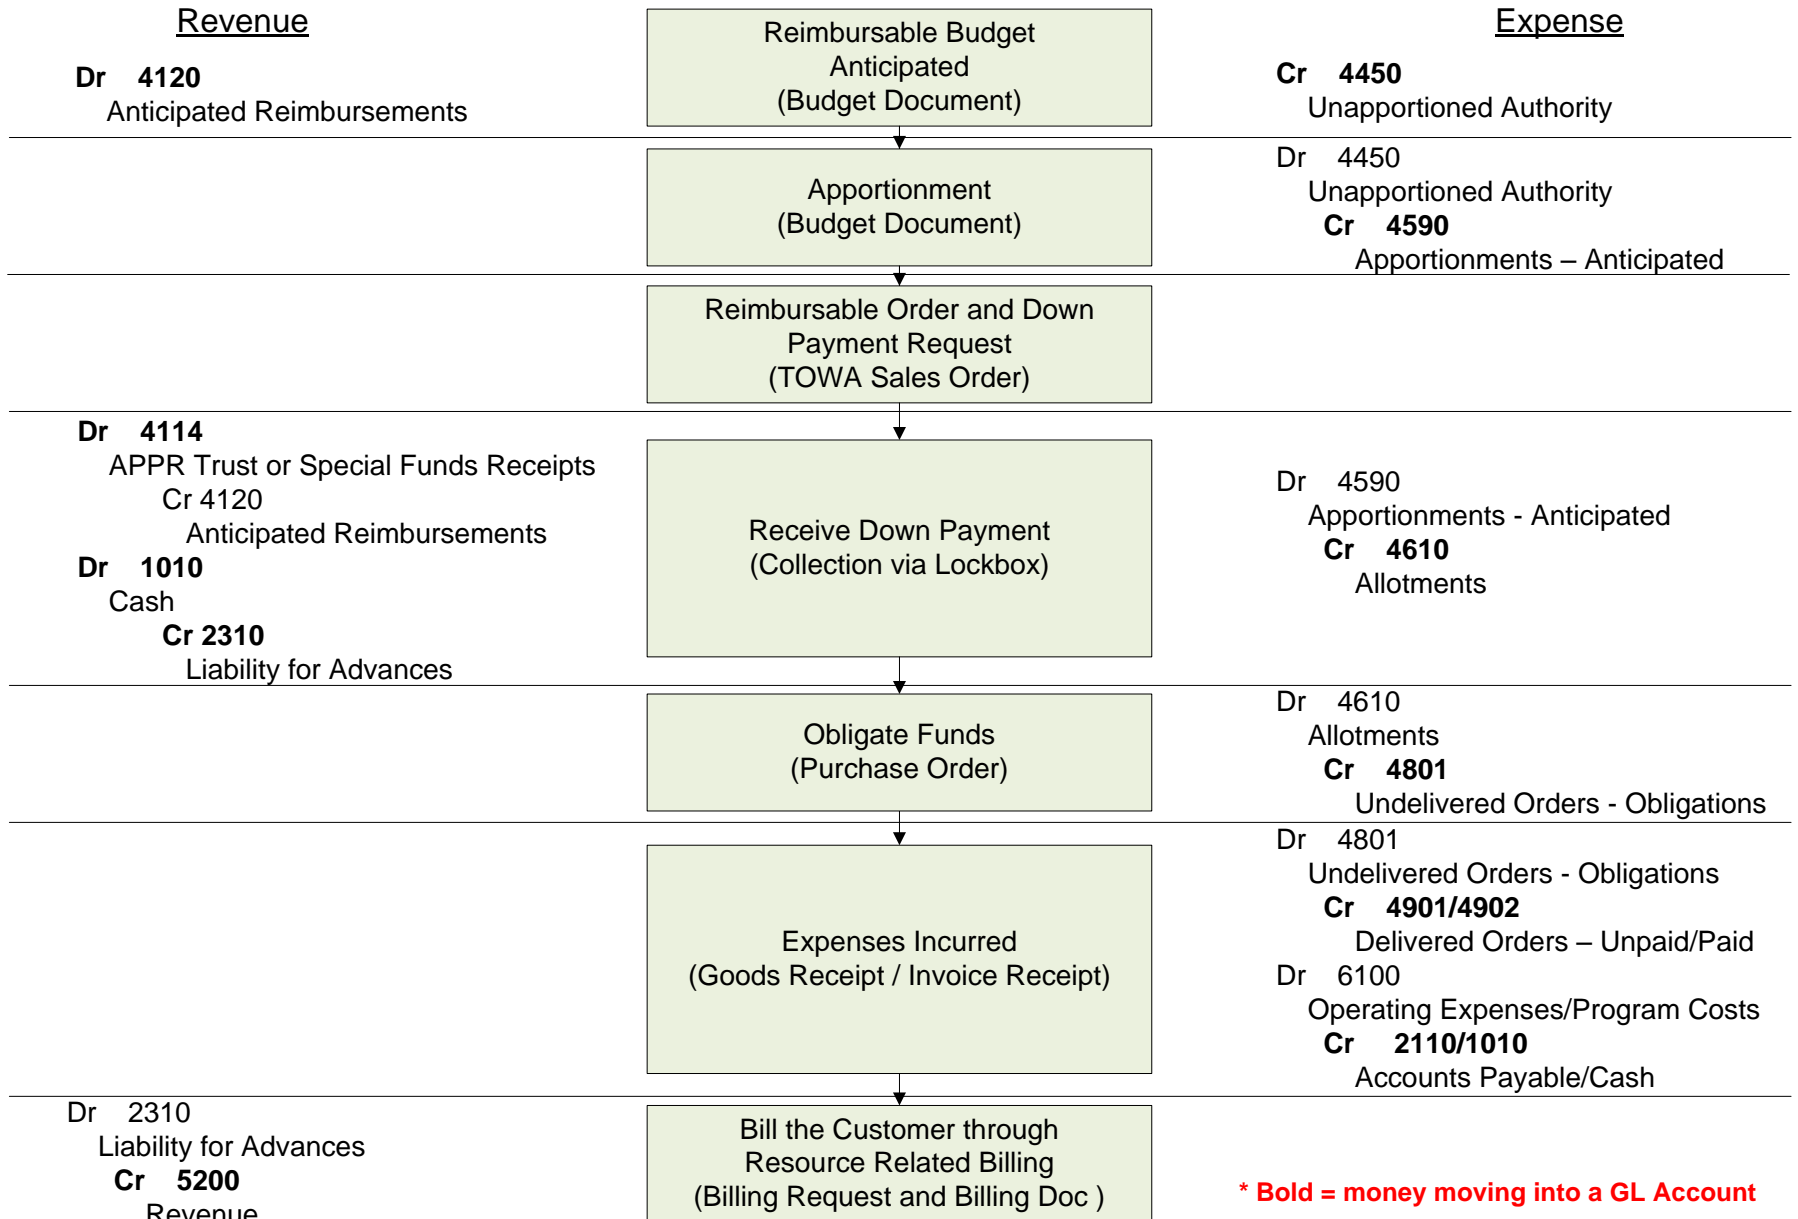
Revenue

Dr 4120
Anticipated Reimbursements

Reimbursable Budget Anticipated (Budget Document)

Expense

Cr 4450
Unapportioned Authority

Apportionment (Budget Document)

Dr 4450
Unapportioned Authority
Cr 4590
Apportionments – Anticipated

Reimbursable Order and Down Payment Request (TOWA Sales Order)

Dr 4114
APPR Trust or Special Funds Receipts
Cr 4120
Anticipated Reimbursements
Dr 1010
Cash
Cr 2310
Liability for Advances

Receive Down Payment (Collection via Lockbox)

Dr 4590
Apportionments - Anticipated
Cr 4610
Allotments

Obligate Funds (Purchase Order)

Dr 4610
Allotments
Cr 4801
Undelivered Orders - Obligations

Expenses Incurred (Goods Receipt / Invoice Receipt)

Dr 4801
Undelivered Orders - Obligations
Cr 4901/4902
Delivered Orders – Unpaid/Paid
Dr 6100
Operating Expenses/Program Costs
Cr 2110/1010
Accounts Payable/Cash

Dr 2310
Liability for Advances
Cr 5200
Revenue

Bill the Customer through Resource Related Billing (Billing Request and Billing Doc )

* Bold = money moving into a GL Account